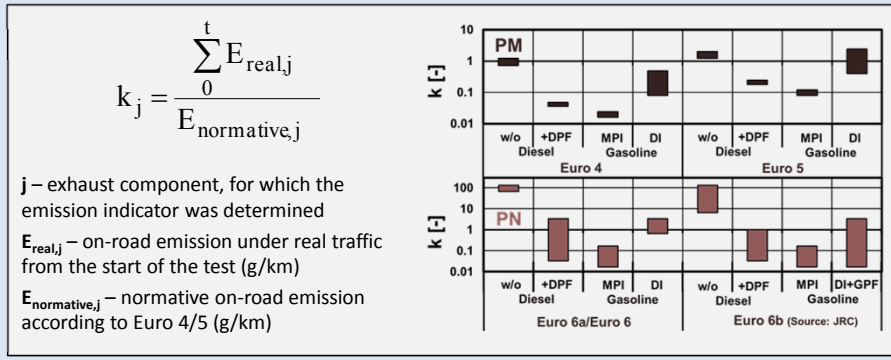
$k_j = \frac{\sum_0^t E_{real,j}}{E_{normative,j}}$

**j** – exhaust component, for which the emission indicator was determined

**E$_{real,j}$** – on-road emission under real traffic from the start of the test (g/km)

**E$_{normative,j}$** – normative on-road emission according to Euro 4/5 (g/km)

PM

k [-]

10
1
0.1
0.01

w/o
+DPF
MPI
DI
w/o
+DPF
MPI
DI

Diesel
Gasoline
Diesel
Gasoline

Euro 4
Euro 5

PN

k [-]

100
10
1
0.1
0.01

w/o
+DPF
MPI
DI
w/o
+DPF
MPI
DI+GPF

Diesel
Gasoline
Diesel
Gasoline

Euro 6a/Euro 6
Euro 6b (Source: JRC)